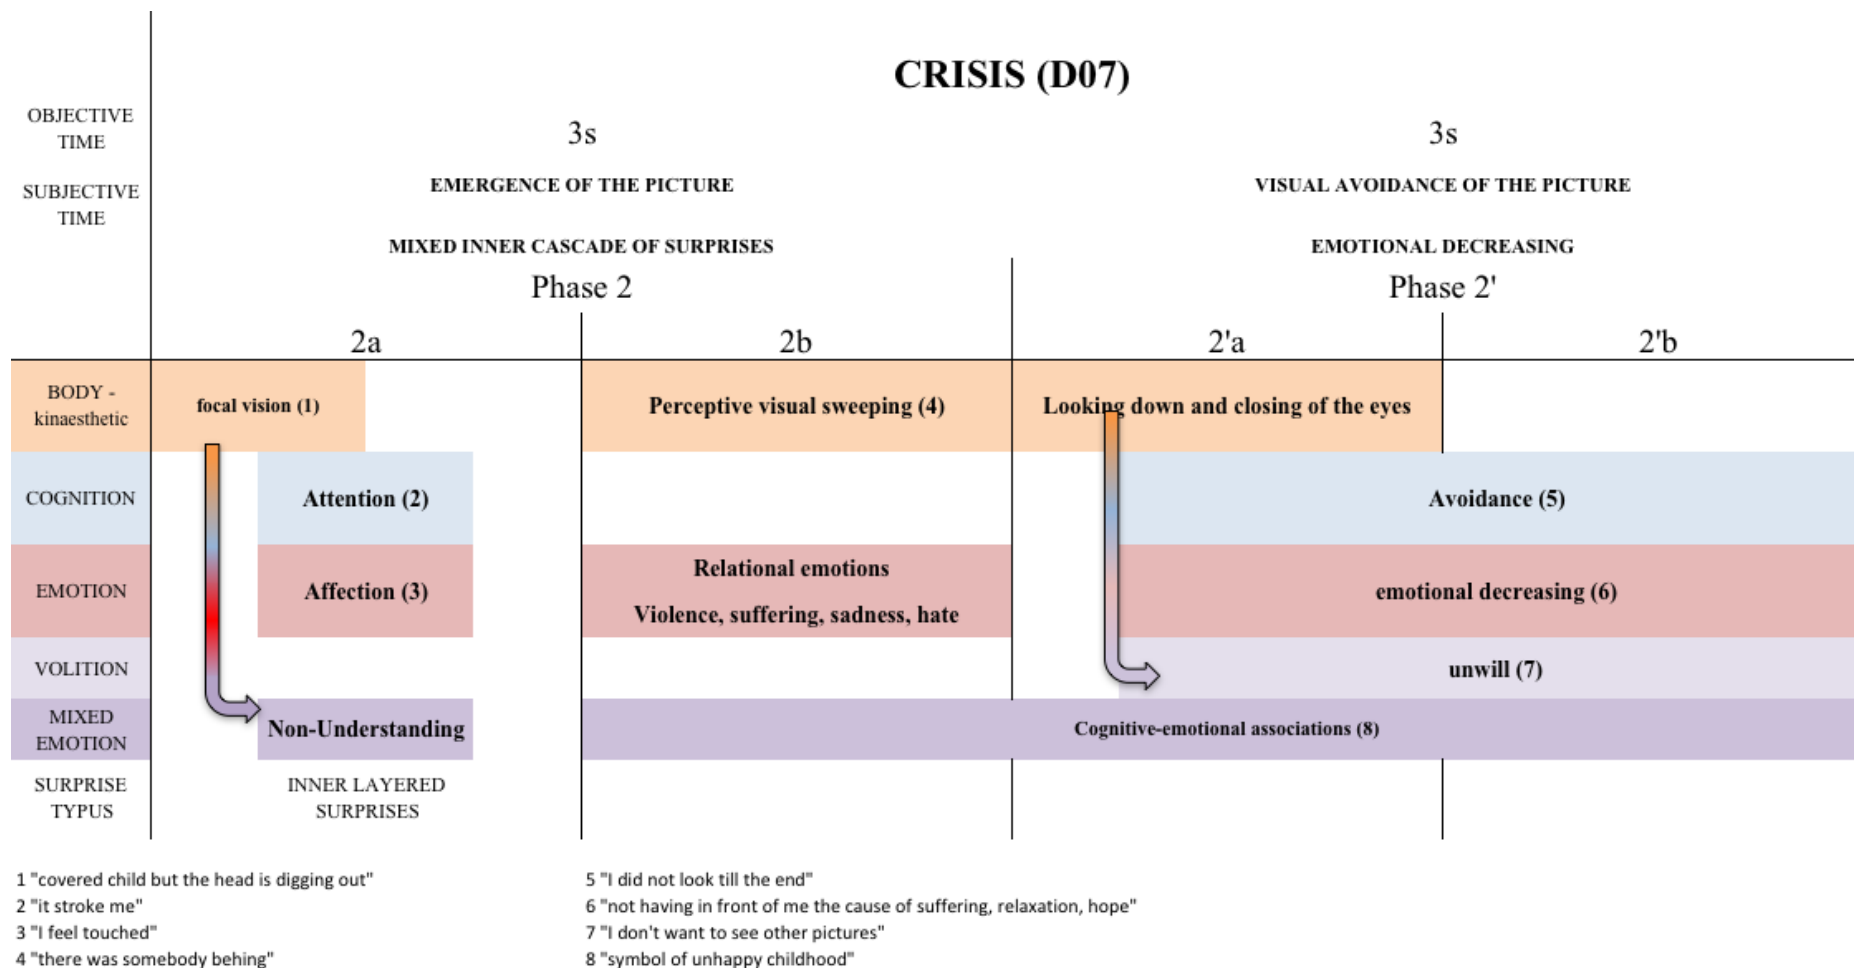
CRISIS (D07)

OBJECTIVE TIME

3s

3s

SUBJECTIVE TIME

EMERGENCE OF THE PICTURE

VISUAL AVOIDANCE OF THE PICTURE

MIXED INNER CASCADE OF SURPRISES

EMOTIONAL DECREASING

Phase 2

Phase 2'

2a

2b

2'a

2'b

BODY - kinaesthetic

focal vision (1)

Perceptive visual sweeping (4)

Looking down and closing of the eyes

COGNITION

Attention (2)

Avoidance (5)

EMOTION

Affection (3)

Relational emotions

Violence, suffering, sadness, hate

emotional decreasing (6)

VOLITION

unwill (7)

MIXED EMOTION

Non-Understanding

Cognitive-emotional associations (8)

SURPRISE TYPUS

INNER LAYERED SURPRISES

1 "covered child but the head is digging out"
2 "it stroke me"
3 "I feel touched"
4 "there was somebody behing"

5 "I did not look till the end"
6 "not having in front of me the cause of suffering, relaxation, hope"
7 "I don't want to see other pictures"
8 "symbol of unhappy childhood"